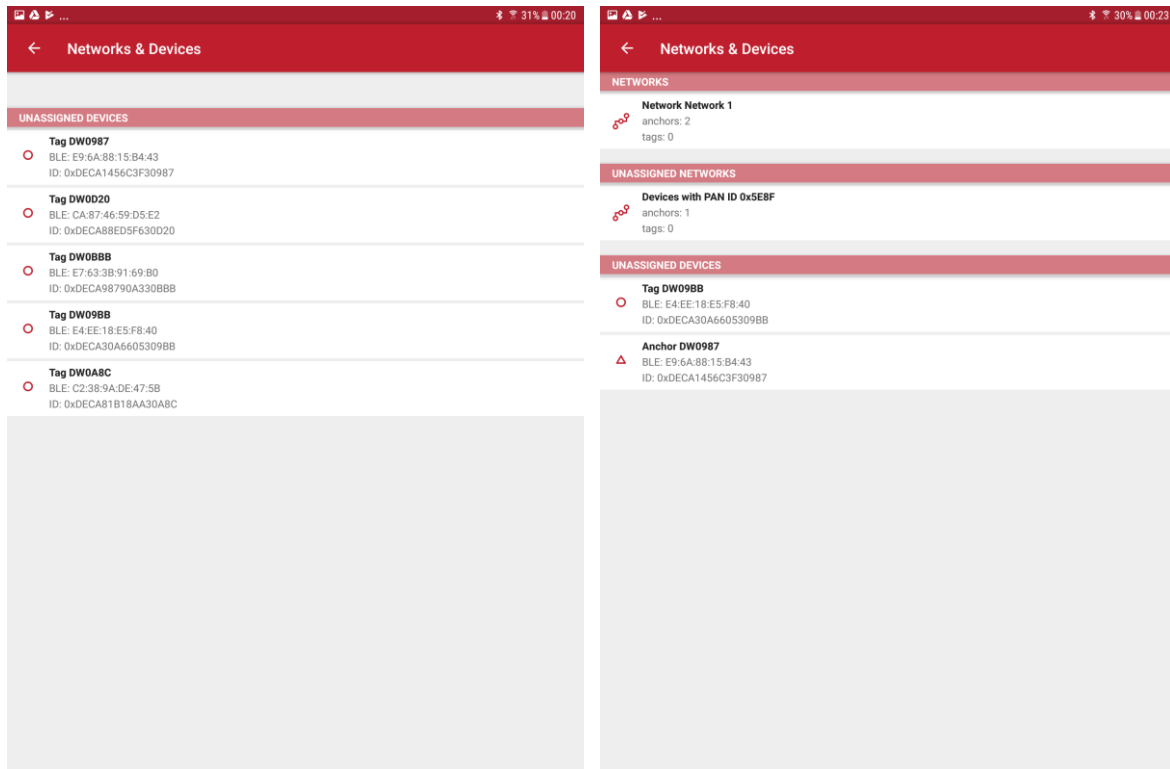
31% 00:20

Networks & Devices

UNASSIGNED DEVICES

Tag DW0987
BLE: E9:6A:88:15:B4:43
ID: 0xDECA1456C3F30987

Tag DW0D20
BLE: CA:87:46:59:D5:E2
ID: 0xDECA88ED5F630D20

Tag DW0BBB
BLE: E7:63:3B:91:69:B0
ID: 0xDECA98790A330BBB

Tag DW09BB
BLE: E4:EE:18:E5:F8:40
ID: 0xDECA30A6605309BB

Tag DW0A8C
BLE: C2:38:9A:DE:47:5B
ID: 0xDECA81B18AA30A8C

30% 00:23

Networks & Devices

NETWORKS

Network Network 1
anchors: 2
tags: 0

UNASSIGNED NETWORKS

Devices with PAN ID 0x5E8F
anchors: 1
tags: 0

UNASSIGNED DEVICES

Tag DW09BB
BLE: E4:EE:18:E5:F8:40
ID: 0xDECA30A6605309BB

Anchor DW0987
BLE: E9:6A:88:15:B4:43
ID: 0xDECA1456C3F30987